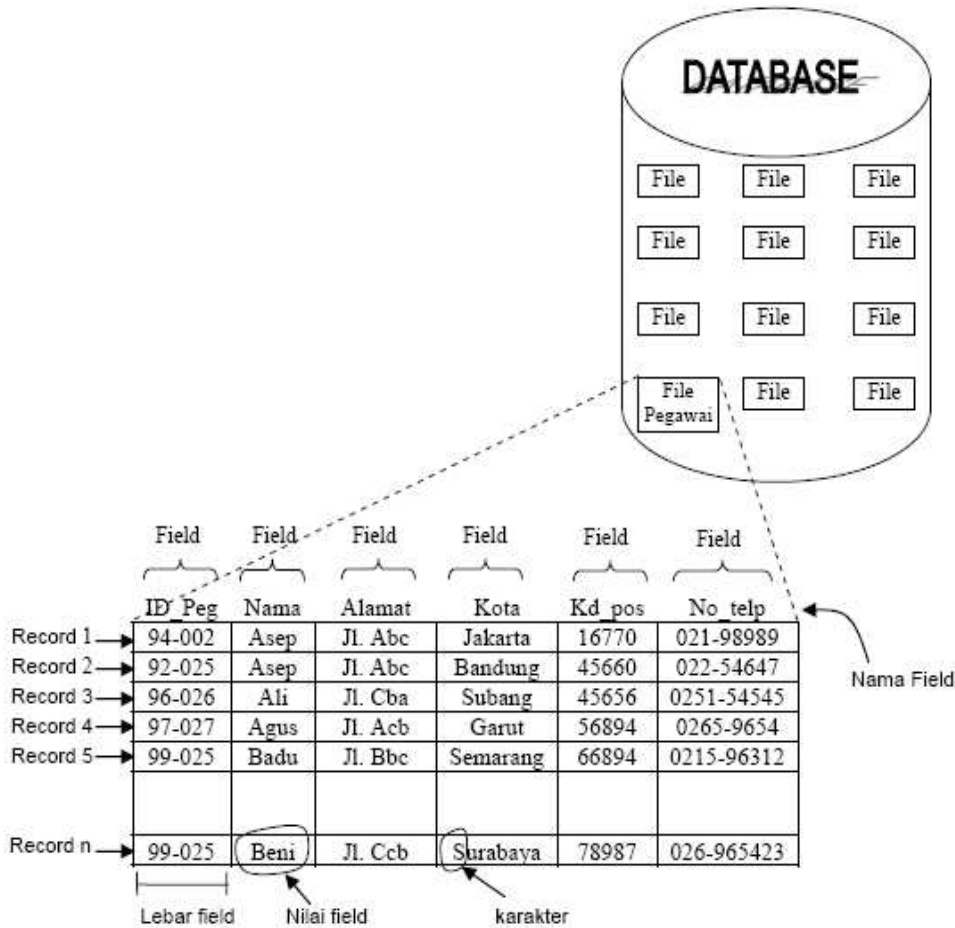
DATABASE

| File | File | File |
|---|---|---|
| File | File | File |
| File | File | File |
| File Pegawai | File | File |

Field Field Field Field Field Field

| ID_Peg | Nama | Alamat | Kota | Kd_pos | No_telp |
|---|---|---|---|---|---|
| 94-002 | Asep | Jl. Abc | Jakarta | 16770 | 021-98989 |
| 92-025 | Asep | Jl. Abc | Bandung | 45660 | 022-54647 |
| 96-026 | Ali | Jl. Cba | Subang | 45656 | 0251-54545 |
| 97-027 | Agus | Jl. Acb | Garut | 56894 | 0265-9654 |
| 99-025 | Badu | Jl. Bbc | Semarang | 66894 | 0215-96312 |
| | | | | | |
| 99-025 | Beni | Jl. Ccb | Surabaya | 78987 | 026-965423 |

Record 1
Record 2
Record 3
Record 4
Record 5
Record n

Nama Field

Lebar field
Nilai field
karakter